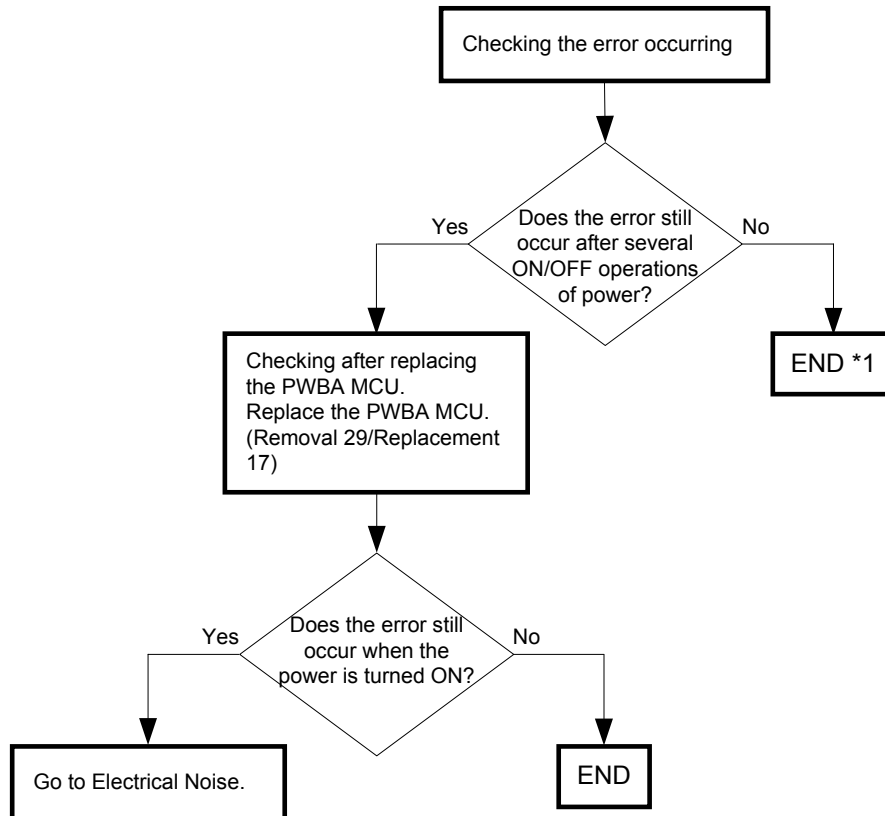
Checking the error occurring

Does the error still occur after several ON/OFF operations of power?

Yes

No

END *1

Checking after replacing the PWBA MCU.
Replace the PWBA MCU.
(Removal 29/Replacement 17)

Does the error still occur when the power is turned ON?

Yes

No

Go to Electrical Noise.

END